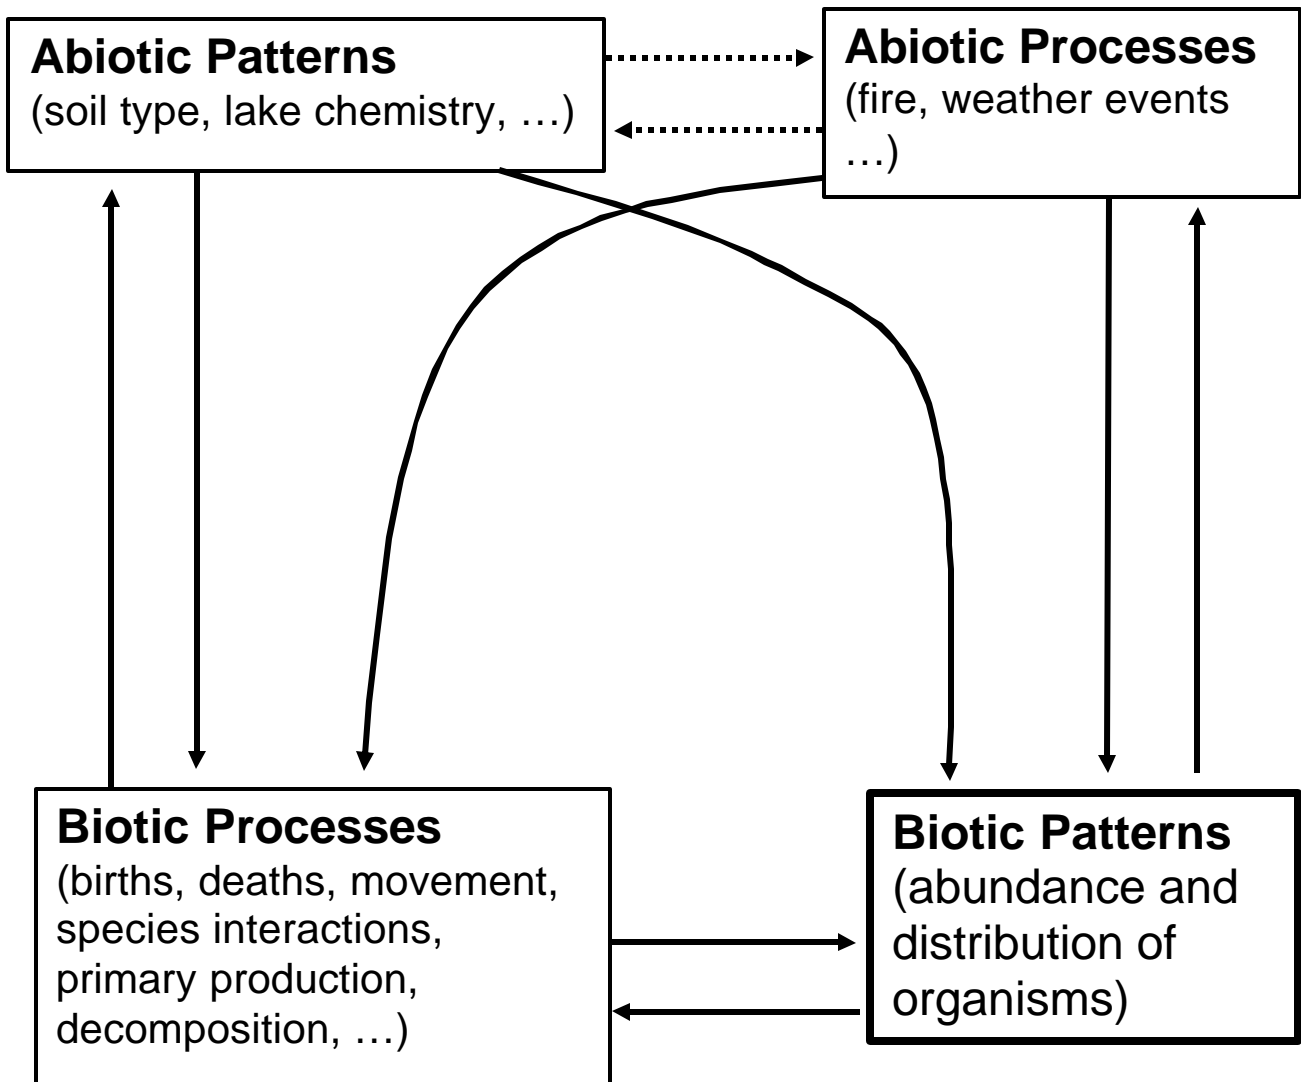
**Abiotic Patterns**
(soil type, lake chemistry, …)

**Abiotic Processes**
(fire, weather events …)

**Biotic Processes**
(births, deaths, movement, species interactions, primary production, decomposition, …)

**Biotic Patterns**
(abundance and distribution of organisms)